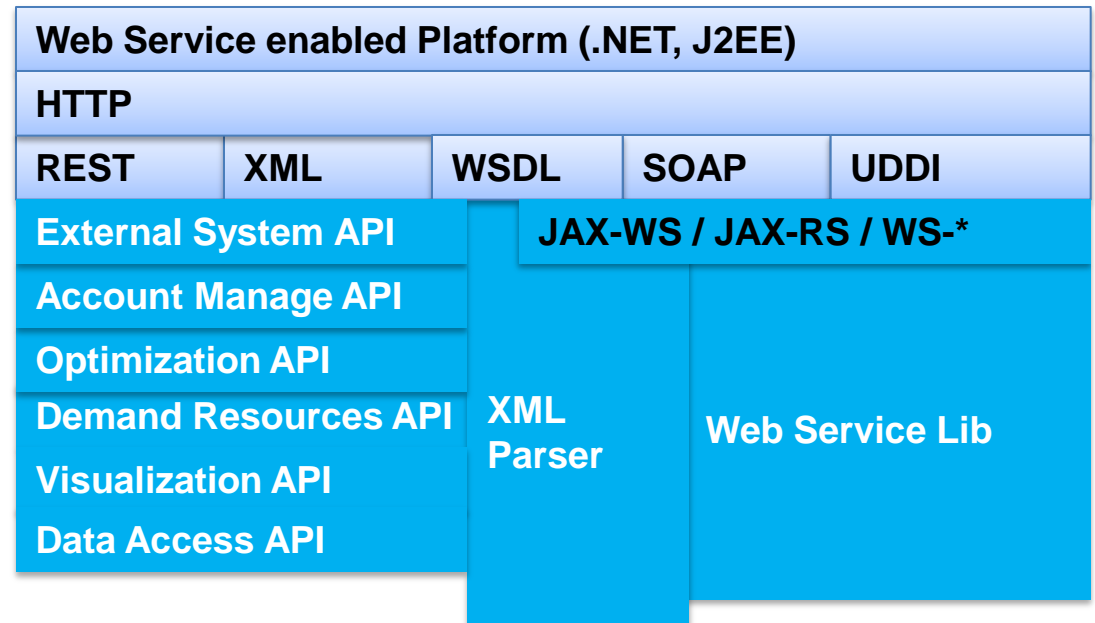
Web Service enabled Platform (.NET, J2EE)

HTTP

| REST | XML | WSDL | SOAP | UDDI |
|---|---|---|---|---|

External System API

JAX-WS / JAX-RS / WS-*

Account Manage API

Optimization API

Demand Resources API

XML Parser

Web Service Lib

Visualization API

Data Access API